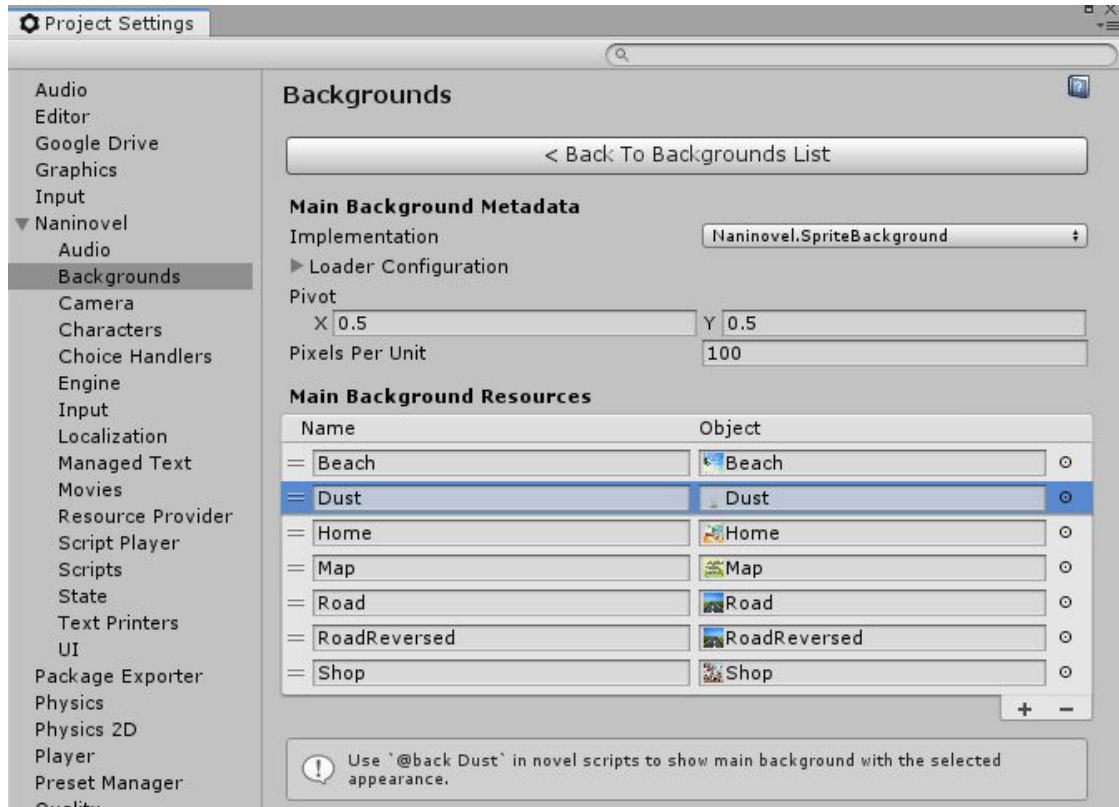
Project Settings

Audio
Editor
Google Drive
Graphics
Input
Naninovel
Audio
Backgrounds
Camera
Characters
Choice Handlers
Engine
Input
Localization
Managed Text
Movies
Resource Provider
Script Player
Scripts
State
Text Printers
UI
Package Exporter
Physics
Physics 2D
Player
Preset Manager
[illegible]

Backgrounds

< Back To Backgrounds List

Main Background Metadata
Implementation Naninovel.SpriteBackground
Loader Configuration
Pivot
X 0.5 Y 0.5
Pixels Per Unit 100

Main Background Resources

| Name | Object |
|---|---|
| Beach | Beach |
| Dust | Dust |
| Home | Home |
| Map | Map |
| Road | Road |
| RoadReversed | RoadReversed |
| Shop | Shop |

+ −

Use `@back Dust` in novel scripts to show main background with the selected appearance.